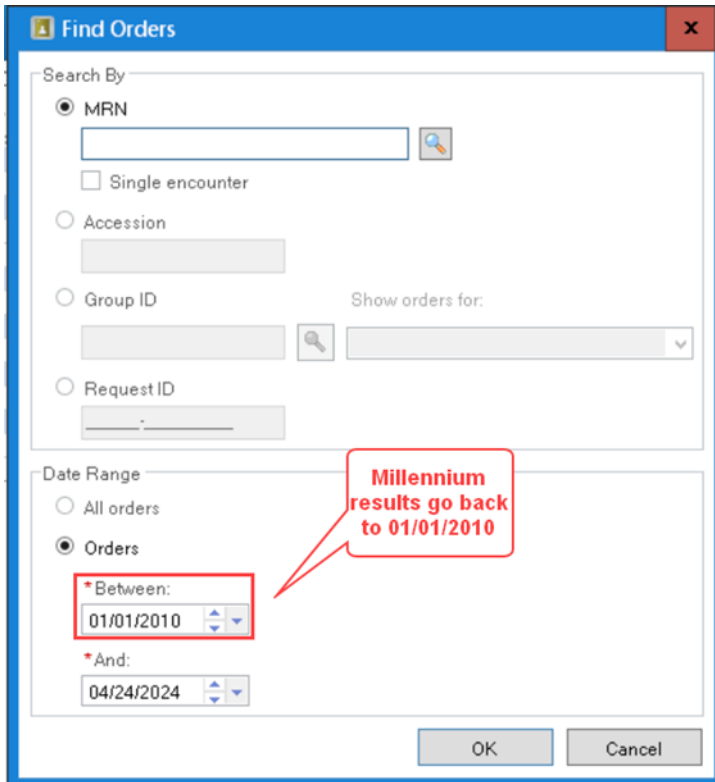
Find Orders

x

Search By

MRN

Single encounter

Accession

Group ID

Show orders for:

Request ID

_____-_________

Date Range

All orders

Orders

*Between:

01/01/2010

*And:

04/24/2024

Millennium results go back to 01/01/2010

OK

Cancel